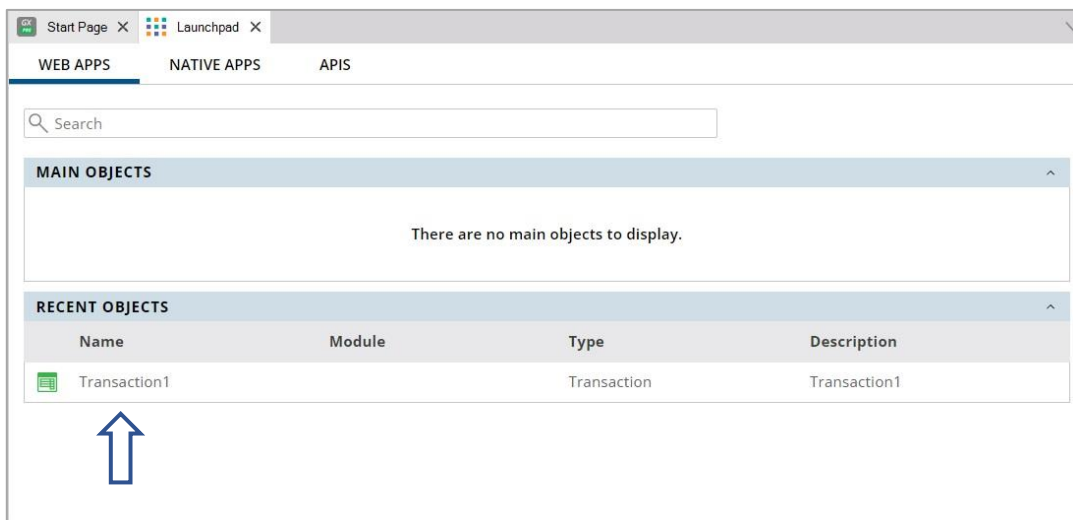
Start Page ✕ Launchpad ✕

WEB APPS NATIVE APPS APIS

Search

MAIN OBJECTS

There are no main objects to display.

RECENT OBJECTS

| Name | Module | Type | Description |
|---|---|---|---|
| Transaction1 | | Transaction | Transaction1 |